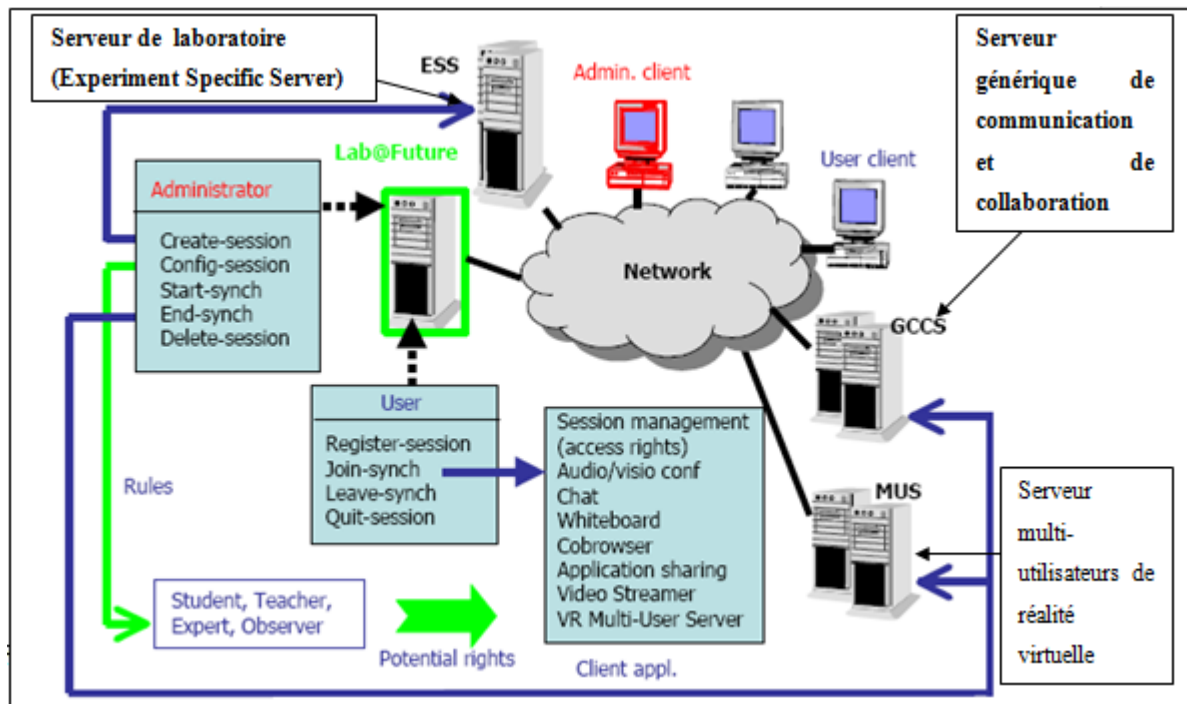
Serveur de laboratoire
(Experiment Specific Server)

ESS

Admin. client

Serveur générique de communication et de collaboration

Lab@Future

User client

Administrator

Create-session
Config-session
Start-synch
End-synch
Delete-session

Network

GCCS

User

Register-session
Join-synch
Leave-synch
Quit-session

Session management (access rights)
Audio/visio conf
Chat
Whiteboard
Cobrowser
Application sharing
Video Streamer
VR Multi-User Server

MUS

Serveur multi-utilisateurs de réalité virtuelle

Rules

Student, Teacher, Expert, Observer

Potential rights

Client appl.